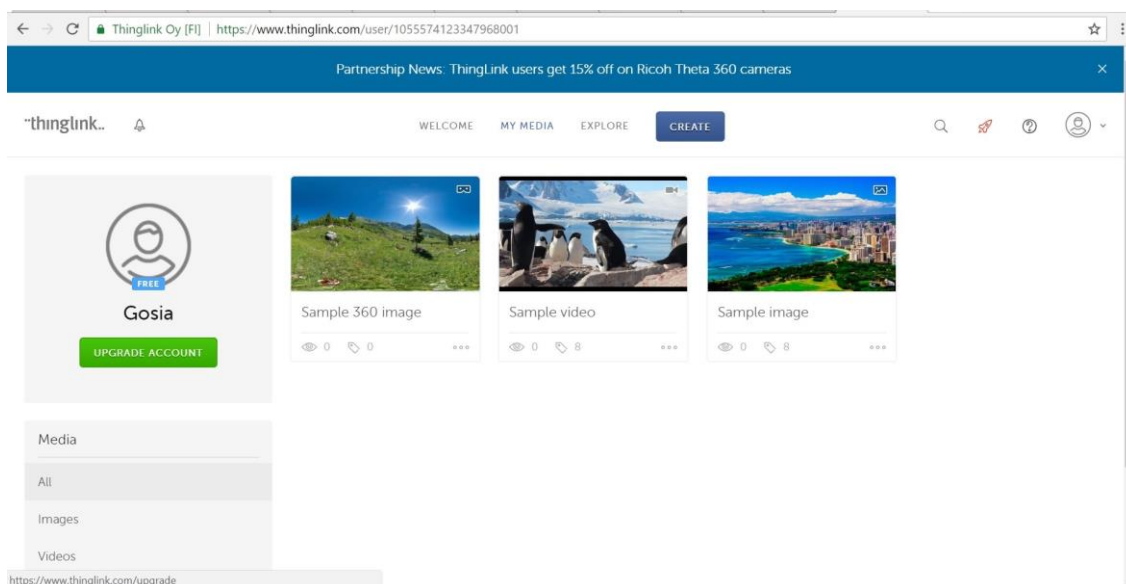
Thinglink Oy [FI] | https://www.thinglink.com/user/1055574123347968001

Partnership News: ThingLink users get 15% off on Ricoh Theta 360 cameras ×

thinglink.

WELCOME MY MEDIA EXPLORE CREATE

FREE

Gosia

UPGRADE ACCOUNT

Sample 360 image
0 0

Sample video
0 8

Sample image
0 8

Media

All

Images

Videos

https://www.thinglink.com/upgrade